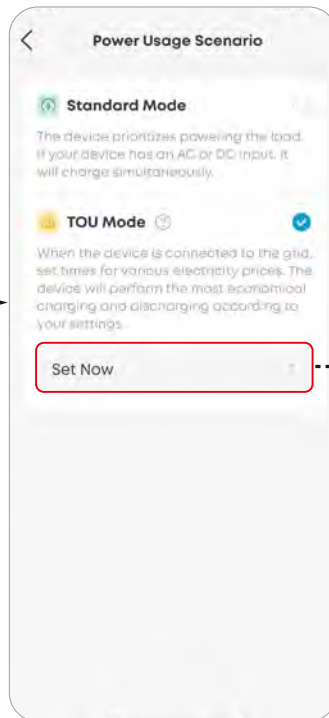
Power Usage Scenario

Standard Mode

The device prioritizes powering the load. If your device has an AC or DC input, it will charge simultaneously.

TOU Mode

When the device is connected to the grid, set times for various electricity prices. The device will perform the most economical charging and discharging according to your settings.

Set Now